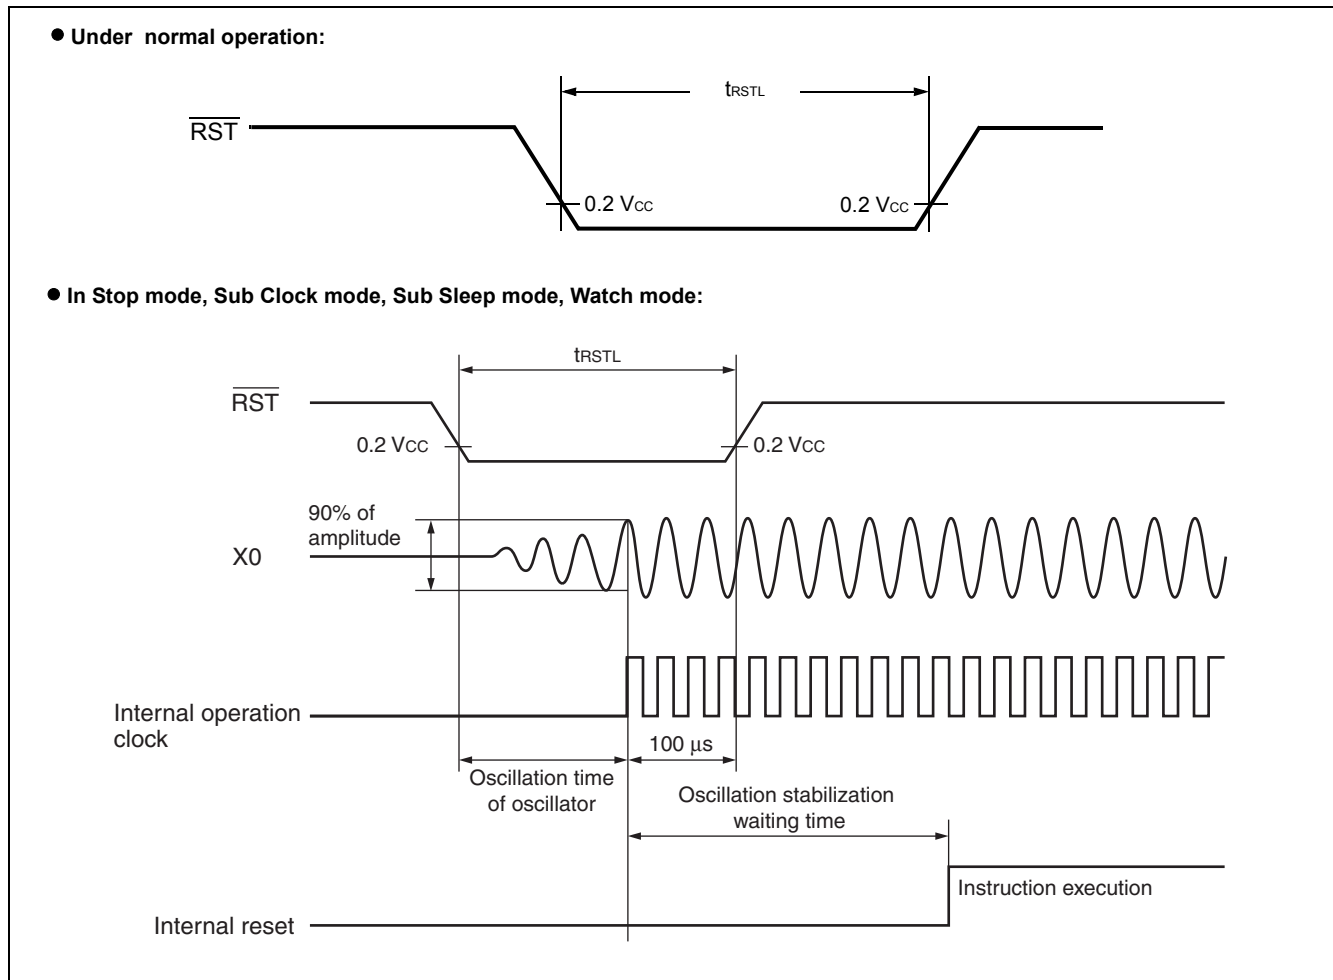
● Under normal operation:

$t_{RSTL}$

$\overline{RST}$

0.2 $V_{CC}$

0.2 $V_{CC}$

● In Stop mode, Sub Clock mode, Sub Sleep mode, Watch mode:

$t_{RSTL}$

$\overline{RST}$

0.2 $V_{CC}$

0.2 $V_{CC}$

90% of amplitude

X0

Internal operation clock

100 µs

Oscillation time of oscillator

Oscillation stabilization waiting time

Instruction execution

Internal reset